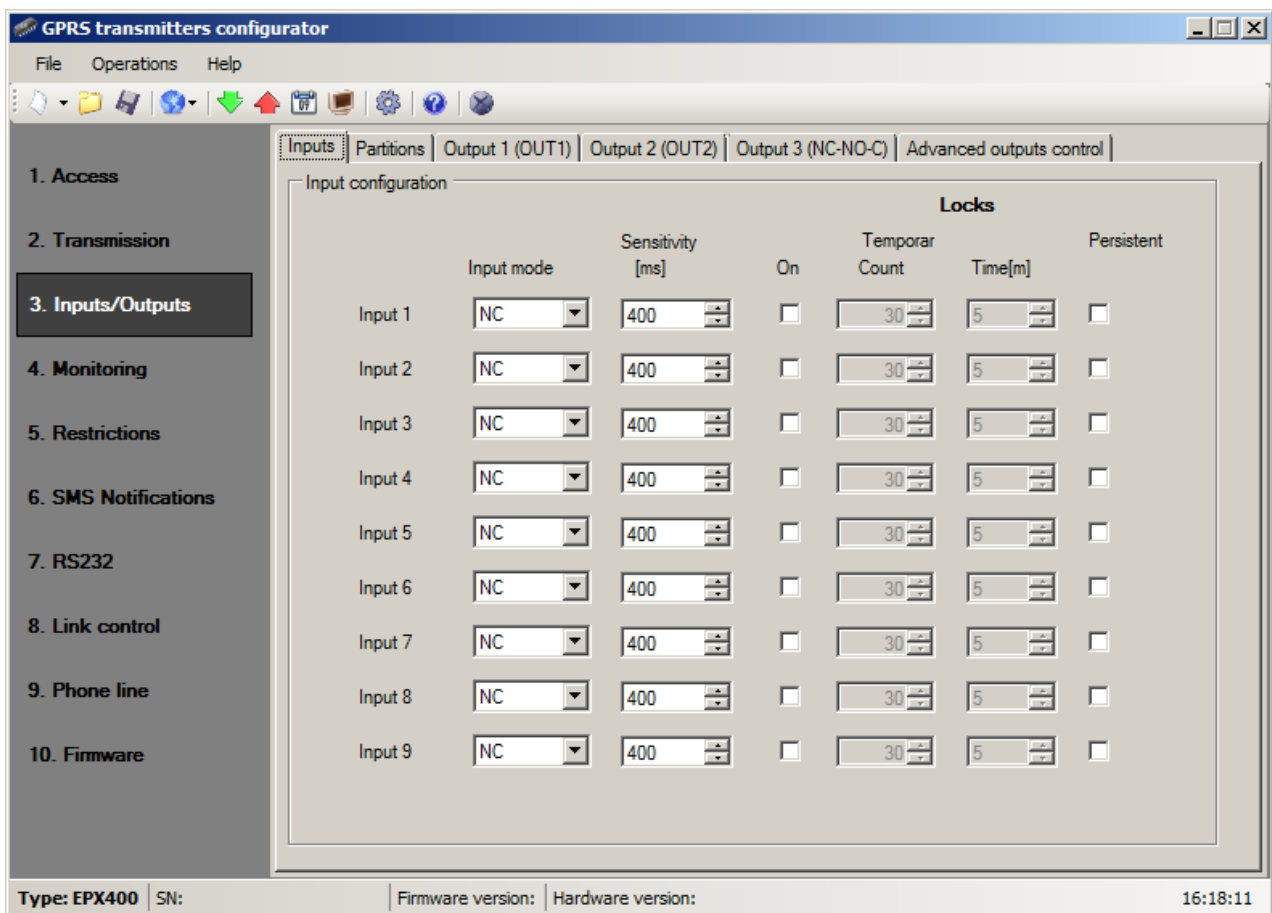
GPRS transmitters configurator

File Operations Help

1. Access
2. Transmission
3. Inputs/Outputs
4. Monitoring
5. Restrictions
6. SMS Notifications
7. RS232
8. Link control
9. Phone line
10. Firmware

Inputs | Partitions | Output 1 (OUT1) | Output 2 (OUT2) | Output 3 (NC-NO-C) | Advanced outputs control

Input configuration

Locks

| | Input mode | Sensitivity [ms] | On | Temporar Count | Time[m] | Persistent |
|---|---|---|---|---|---|---|
| Input 1 | NC | 400 | | 30 | 5 | |
| Input 2 | NC | 400 | | 30 | 5 | |
| Input 3 | NC | 400 | | 30 | 5 | |
| Input 4 | NC | 400 | | 30 | 5 | |
| Input 5 | NC | 400 | | 30 | 5 | |
| Input 6 | NC | 400 | | 30 | 5 | |
| Input 7 | NC | 400 | | 30 | 5 | |
| Input 8 | NC | 400 | | 30 | 5 | |
| Input 9 | NC | 400 | | 30 | 5 | |

Type: EPX400 | SN: | Firmware version: | Hardware version: | 16:18:11